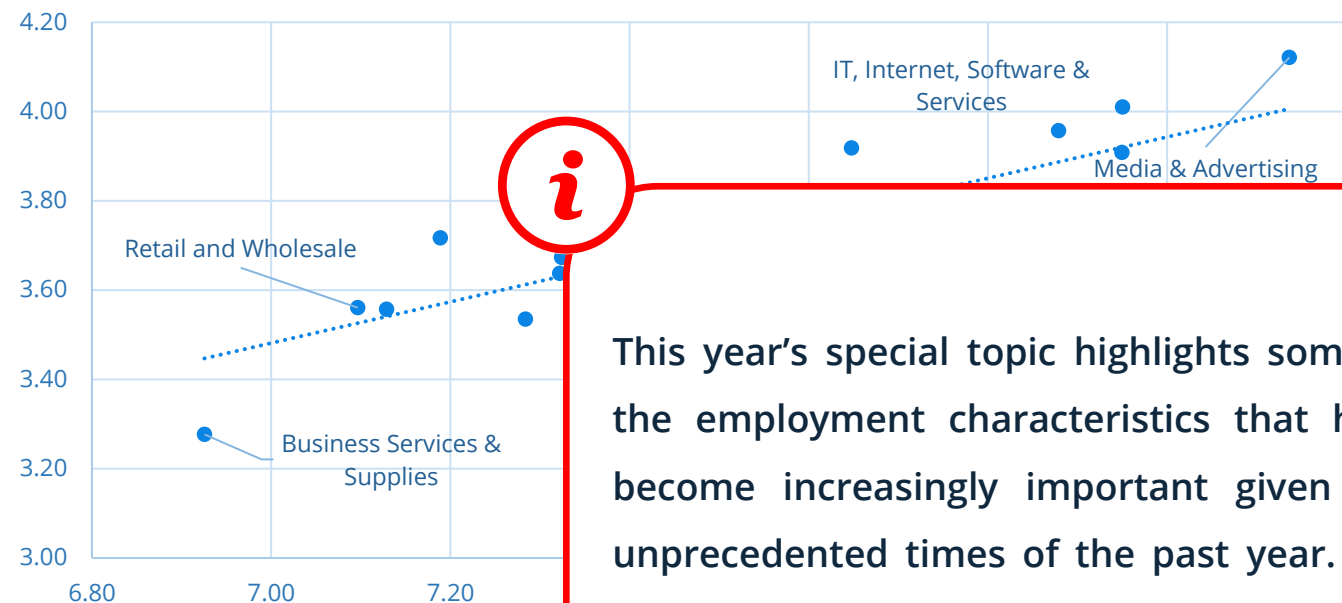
4.20
4.00
3.80
3.60
3.40
3.20
3.00
6.80
7.00
7.20

IT, Internet, Software & Services
Media & Advertising
Retail and Wholesale
Business Services & Supplies

i

This year's special topic highlights som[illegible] the employment characteristics that h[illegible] become increasingly important given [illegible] unprecedented times of the past year.